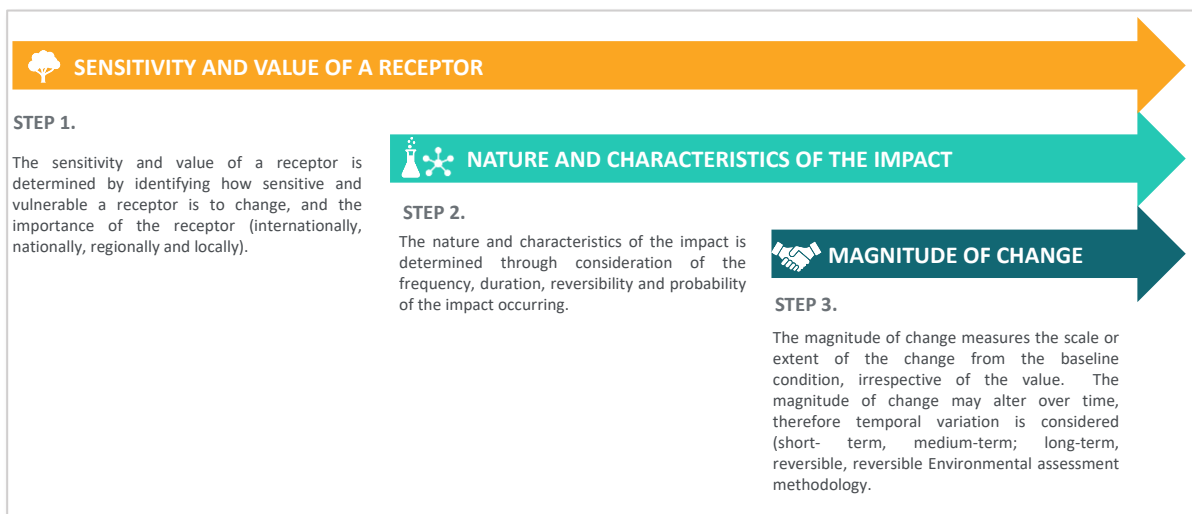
SENSITIVITY AND VALUE OF A RECEPTOR

STEP 1.

The sensitivity and value of a receptor is determined by identifying how sensitive and vulnerable a receptor is to change, and the importance of the receptor (internationally, nationally, regionally and locally).

NATURE AND CHARACTERISTICS OF THE IMPACT

STEP 2.

The nature and characteristics of the impact is determined through consideration of the frequency, duration, reversibility and probability of the impact occurring.

MAGNITUDE OF CHANGE

STEP 3.

The magnitude of change measures the scale or extent of the change from the baseline condition, irrespective of the value. The magnitude of change may alter over time, therefore temporal variation is considered (short- term, medium-term; long-term, reversible, reversible Environmental assessment methodology.